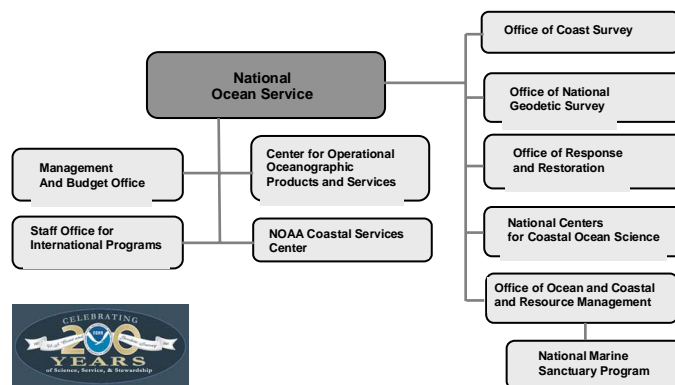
National Ocean Service

Management And Budget Office

Center for Operational Oceanographic Products and Services

Staff Office for International Programs

NOAA Coastal Services Center

Office of Coast Survey

Office of National Geodetic Survey

Office of Response and Restoration

National Centers for Coastal Ocean Science

Office of Ocean and Coastal and Resource Management

National Marine Sanctuary Program

CELEBRATING 200 YEARS of Science, Service, & Stewardship